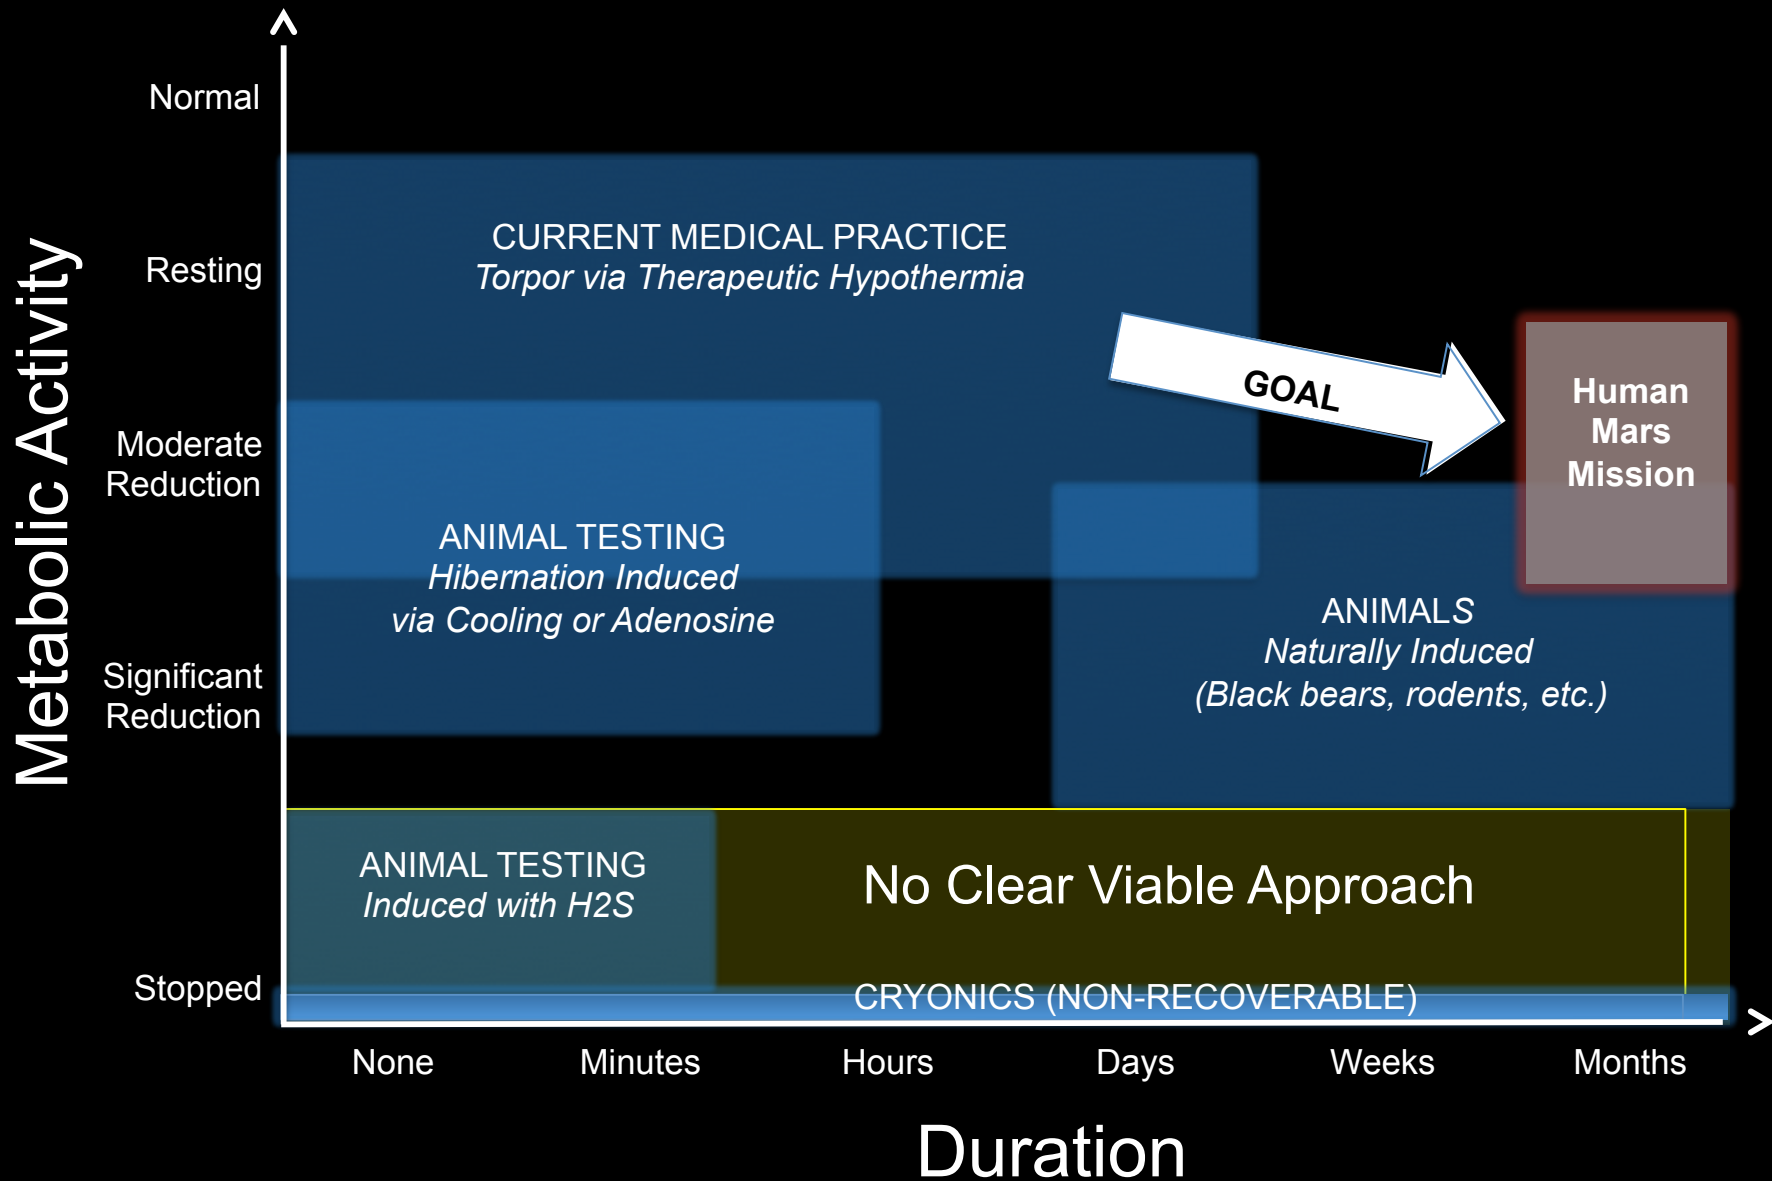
Metabolic Activity

Normal

Resting

Moderate Reduction

Significant Reduction

Stopped

CURRENT MEDICAL PRACTICE
*Torpor via Therapeutic Hypothermia*

GOAL

Human Mars Mission

ANIMAL TESTING
*Hibernation Induced via Cooling or Adenosine*

ANIMALS
*Naturally Induced (Black bears, rodents, etc.)*

ANIMAL TESTING
*Induced with H2S*

No Clear Viable Approach

CRYONICS (NON-RECOVERABLE)

None

Minutes

Hours

Days

Weeks

Months

Duration